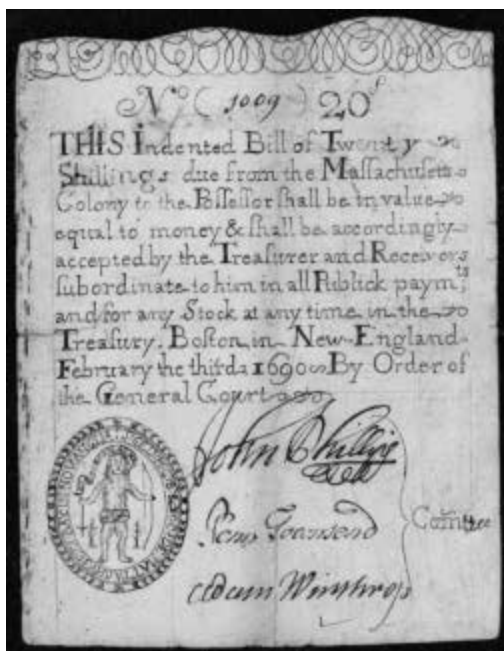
No (1009) 20s

THIS Indented Bill of Twenty Shillings due from the Massachusetts Colony to the Possessor shall be in value equal to money & shall be accordingly accepted by the Treasurer and Receivers subordinate to him in all Publick paymts and for any Stock at any time in the Treasury. Boston in New-England February the third 1690 By Order of the General Court

John Phillips

Penn Townsend

Adam Winthrop

Comttee